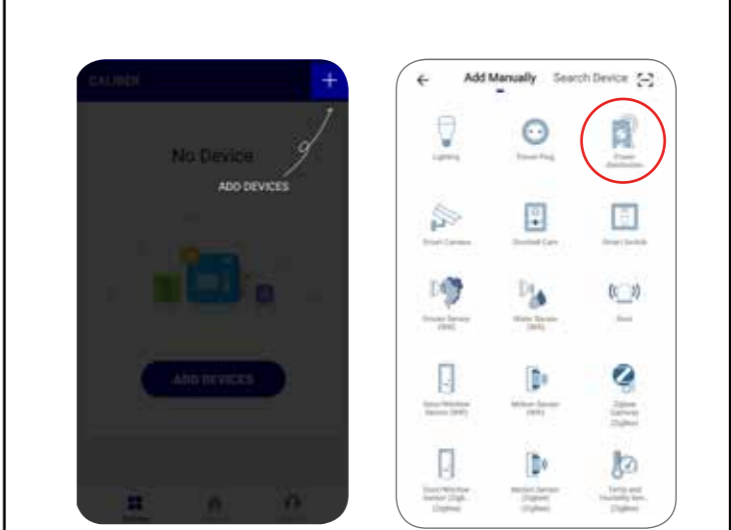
CALIBER

+

No Device

ADD DEVICES

ADD DEVICES

Add Manually Search Device

Lighting

Smart Plug

Power distribution

Smart Camera

Doorbell Cam

Smart Switch

Smoke Sensor (Wifi)

Water Sensor (Wifi)

Siren

Door/Window Sensor (Wifi)

Motion Sensor (Wifi)

Zigbee Gateway (Zigbee)

Door/Window Sensor (Zigb...) (Zigbee)

Motion Sensor (Zigbee) (Zigbee)

Temp and Humidity Sen... (Zigbee)